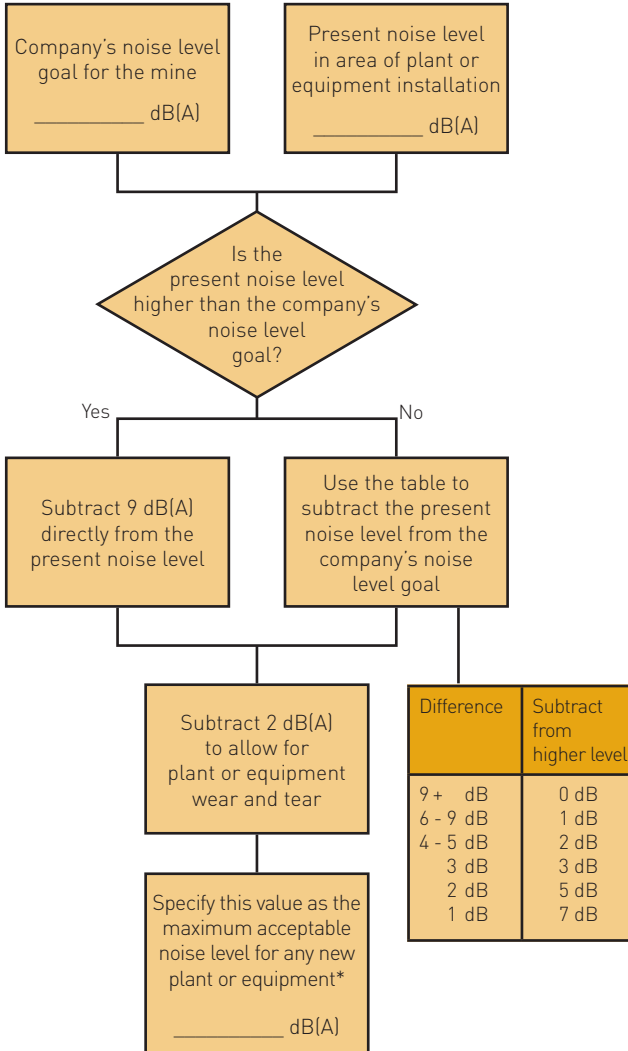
Company's noise level goal for the mine

__________ dB(A)

Present noise level in area of plant or equipment installation

__________ dB(A)

Is the present noise level higher than the company's noise level goal?

Yes

No

Subtract 9 dB(A) directly from the present noise level

Use the table to subtract the present noise level from the company's noise level goal

Subtract 2 dB(A) to allow for plant or equipment wear and tear

| Difference | Subtract from higher level |
|---|---|
| 9 + dB | 0 dB |
| 6 - 9 dB | 1 dB |
| 4 - 5 dB | 2 dB |
| 3 dB | 3 dB |
| 2 dB | 5 dB |
| 1 dB | 7 dB |

Specify this value as the maximum acceptable noise level for any new plant or equipment*

__________ dB(A)